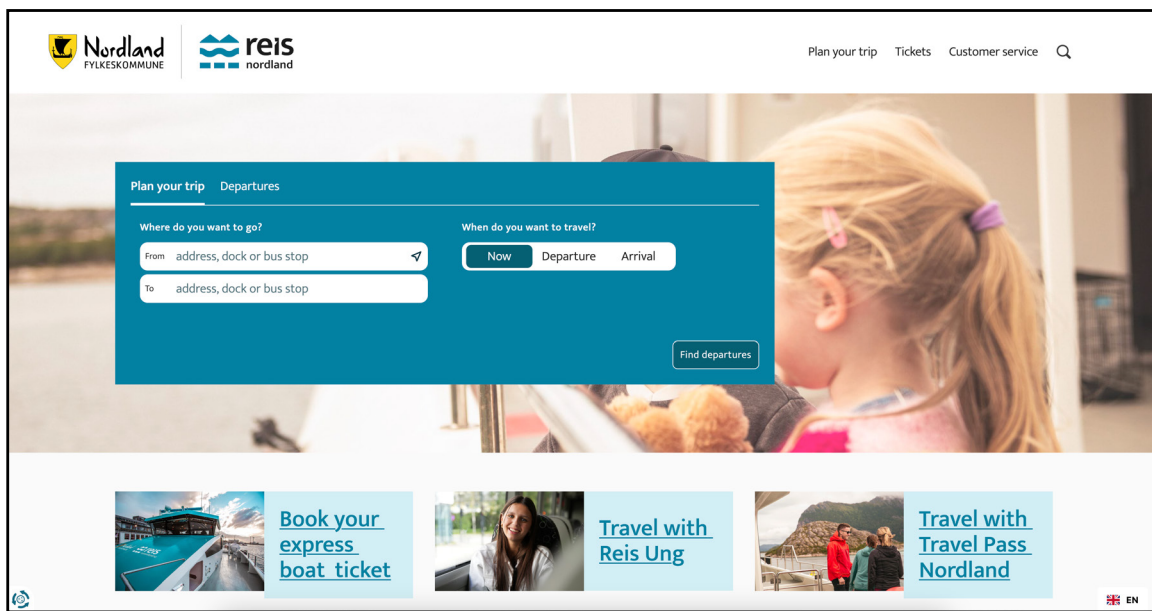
Nordland FYLKESKOMMUNE

reis nordland

Plan your trip Tickets Customer service

Plan your trip Departures

Where do you want to go?

From address, dock or bus stop

To address, dock or bus stop

When do you want to travel?

Now Departure Arrival

Find departures

Book your express boat ticket

Travel with Reis Ung

Travel with Travel Pass Nordland

EN